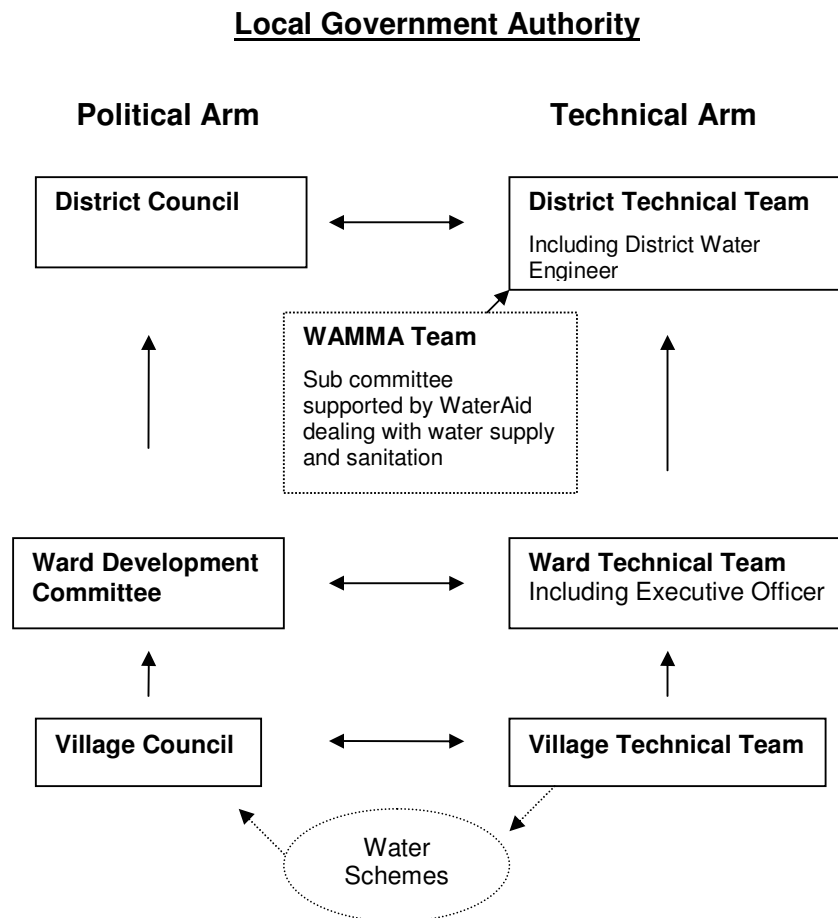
Local Government Authority

Political Arm

Technical Arm

District Council

District Technical Team

Including District Water Engineer

WAMMA Team

Sub committee supported by WaterAid dealing with water supply and sanitation

Ward Development Committee

Ward Technical Team
Including Executive Officer

Village Council

Village Technical Team

Water Schemes